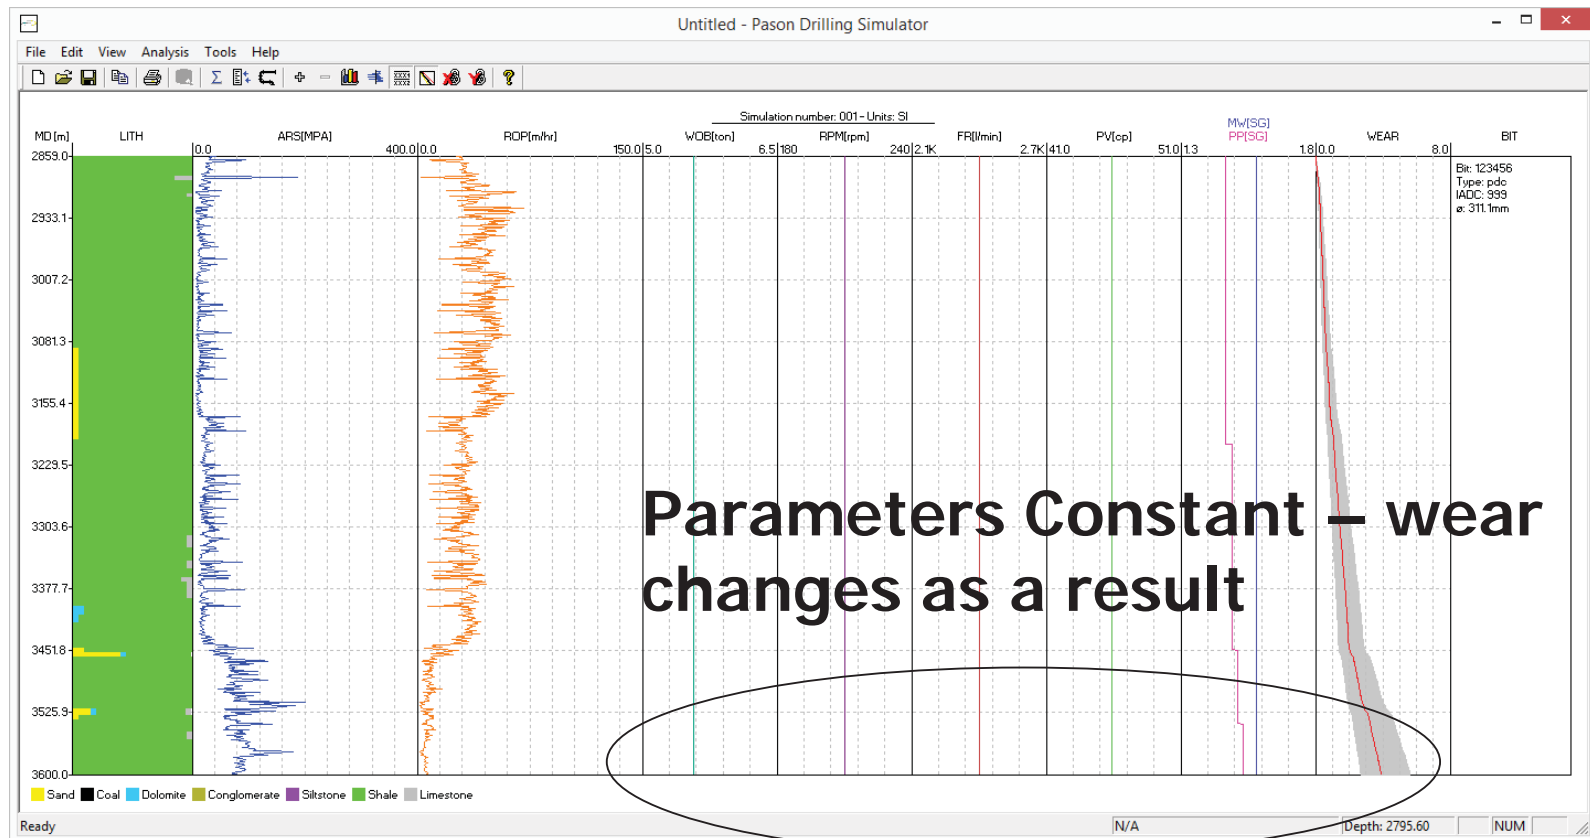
Untitled - Pason Drilling Simulator

File Edit View Analysis Tools Help

Simulation number: 001 - Units: SI

MD [m] LITH ARS[MPA] ROP[m/hr] WOB[ton] RPM[rpm] FR[l/min] PV[cp] MW[SG] PP[SG] WEAR BIT

0.0 400.0 0.0 150.0 5.0 6.5 180 240 2.1K 2.7K 41.0 51.0 1.3 1.8 0.0 8.0

Bit: 123456
Type: pdc
IADC: 999
ø: 311.1mm

2859.0
2933.1
3007.2
3081.3
3155.4
3229.5
3303.6
3377.7
3451.8
3525.9
3600.0

Parameters Constant – wear changes as a result

Sand Coal Dolomite Conglomerate Siltstone Shale Limestone

Ready N/A Depth: 2795.60 NUM